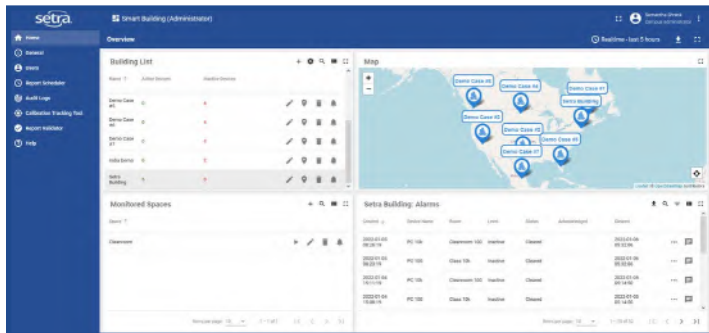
setra.

Smart Building (Administrator)

Samantha Jones
Demo administrator

Home
Datasol
Users
Report Scheduler
Audit Logs
Calibration Tracking Tool
Report Validator
Help

Overview

Realtime - last 5 hours

Building List

| Name | Active Sensors | Inactive Sensors |
|---|---|---|
| Demo Case #5 | 0 | 4 |
| Demo Case #6 | 0 | 4 |
| Demo Case #7 | 0 | 4 |
| India Demo | 0 | 2 |
| Setra Building | 4 | 9 |

Map

Demo Case #8
Demo Case #4
Demo Case #1
Setra Building
Demo Case #2
Demo Case #5
Demo Case #3
Demo Case #7
Demo Case #6

Monitored Spaces

Name

Cleanroom

Items per page: 10
1 - 1 of 1

Setra Building: Alarms

| Created | Device Name | Room | Level | Status | Acknowledged | Cleared |
|---|---|---|---|---|---|---|
| 2022-01-05 09:28:19 | PC 10t | Cleanroom 100 | Inactive | Closed | | 2022-01-05 05:32:06 |
| 2022-01-05 09:22:19 | PC 10t | Class 10k | Inactive | Closed | | 2022-01-05 05:32:06 |
| 2022-01-05 18:11:19 | PC 10t | Cleanroom 100 | Inactive | Closed | | 2022-01-05 05:14:50 |
| 2022-01-04 18:08:19 | PC 10t | Class 10k | Inactive | Closed | | 2022-01-05 05:14:50 |

Items per page: 10
1 - 10 of 32